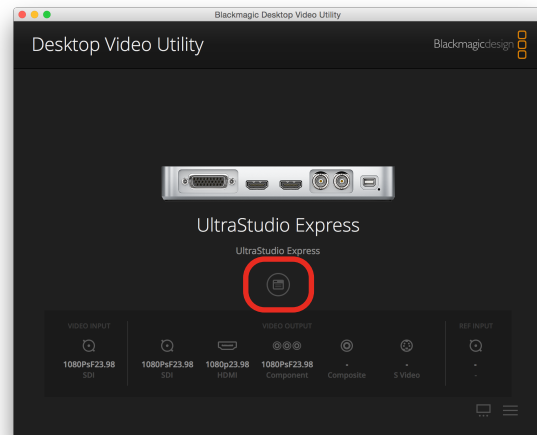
Blackmagic Desktop Video Utility

Desktop Video Utility

Blackmagicdesign

UltraStudio Express

UltraStudio Express

VIDEO INPUT

1080PsF23.98
SDI

VIDEO OUTPUT

1080PsF23.98
SDI

1080p23.98
HDMI

1080PsF23.98
Component

-
Composite

-
S Video

REF INPUT

-
-